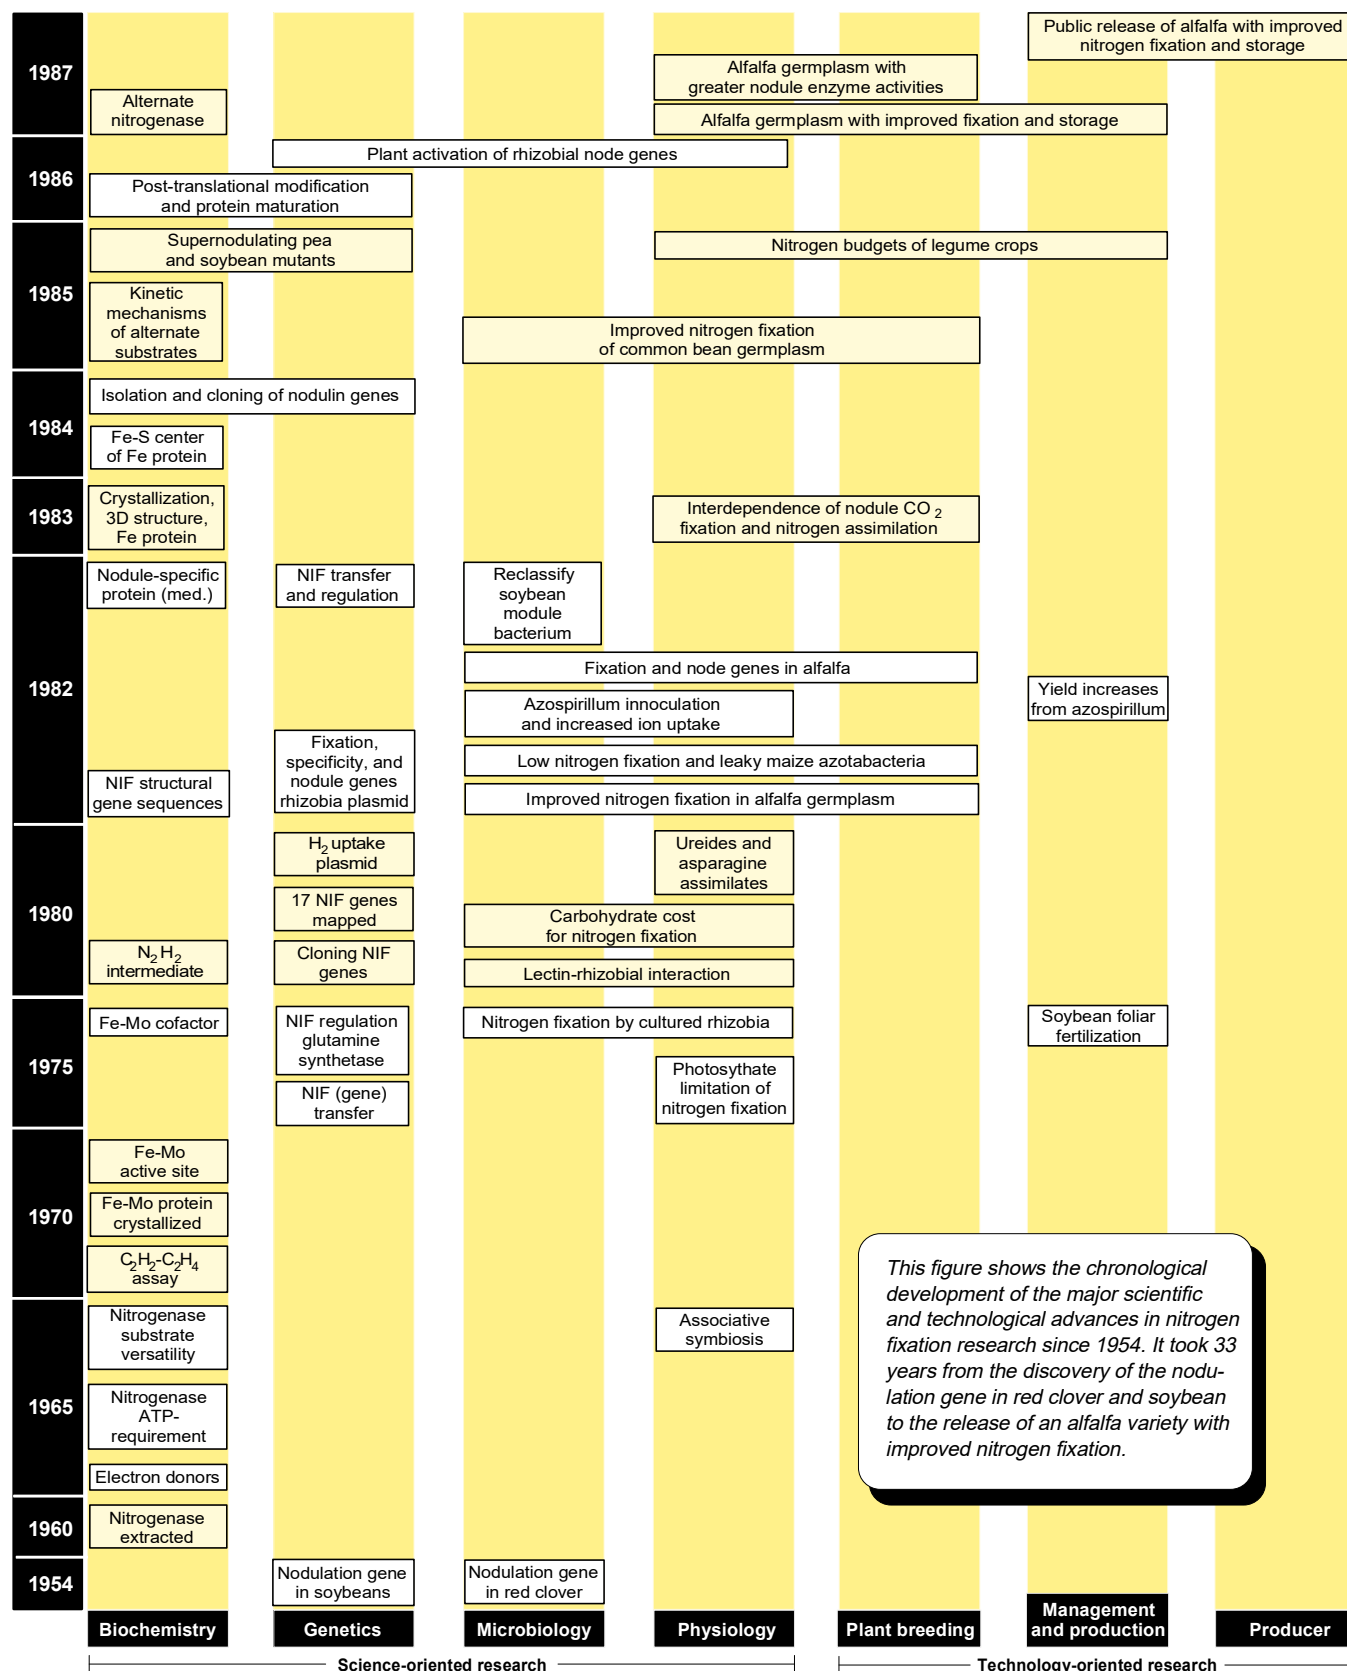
1987

Public release of alfalfa with improved nitrogen fixation and storage

Alfalfa germplasm with greater nodule enzyme activities

Alternate nitrogenase

Alfalfa germplasm with improved fixation and storage

1986

Plant activation of rhizobial node genes

Post-translational modification and protein maturation

1985

Supernodulating pea and soybean mutants

Nitrogen budgets of legume crops

Kinetic mechanisms of alternate substrates

Improved nitrogen fixation of common bean germplasm

1984

Isolation and cloning of nodulin genes

Fe-S center of Fe protein

1983

Crystallization, 3D structure, Fe protein

Interdependence of nodule $CO_2$ fixation and nitrogen assimilation

1982

Nodule-specific protein (med.)

NIF transfer and regulation

Reclassify soybean module bacterium

Fixation and node genes in alfalfa

Azospirillum innoculation and increased ion uptake

Yield increases from azospirillum

Fixation, specificity, and nodule genes rhizobia plasmid

Low nitrogen fixation and leaky maize azotabacteria

NIF structural gene sequences

Improved nitrogen fixation in alfalfa germplasm

1980

$H_2$ uptake plasmid

Ureides and asparagine assimilates

17 NIF genes mapped

Carbohydrate cost for nitrogen fixation

$N_2H_2$ intermediate

Cloning NIF genes

Lectin-rhizobial interaction

1975

Fe-Mo cofactor

NIF regulation glutamine synthetase

Nitrogen fixation by cultured rhizobia

Soybean foliar fertilization

Photosythate limitation of nitrogen fixation

NIF (gene) transfer

1970

Fe-Mo active site

Fe-Mo protein crystallized

$C_2H_2$-$C_2H_4$ assay

This figure shows the chronological development of the major scientific and technological advances in nitrogen fixation research since 1954. It took 33 years from the discovery of the nodulation gene in red clover and soybean to the release of an alfalfa variety with improved nitrogen fixation.

1965

Nitrogenase substrate versatility

Associative symbiosis

Nitrogenase ATP-requirement

Electron donors

1960

Nitrogenase extracted

1954

Nodulation gene in soybeans

Nodulation gene in red clover

Biochemistry | Genetics | Microbiology | Physiology | Plant breeding | Management and production | Producer

Science-oriented research

Technology-oriented research